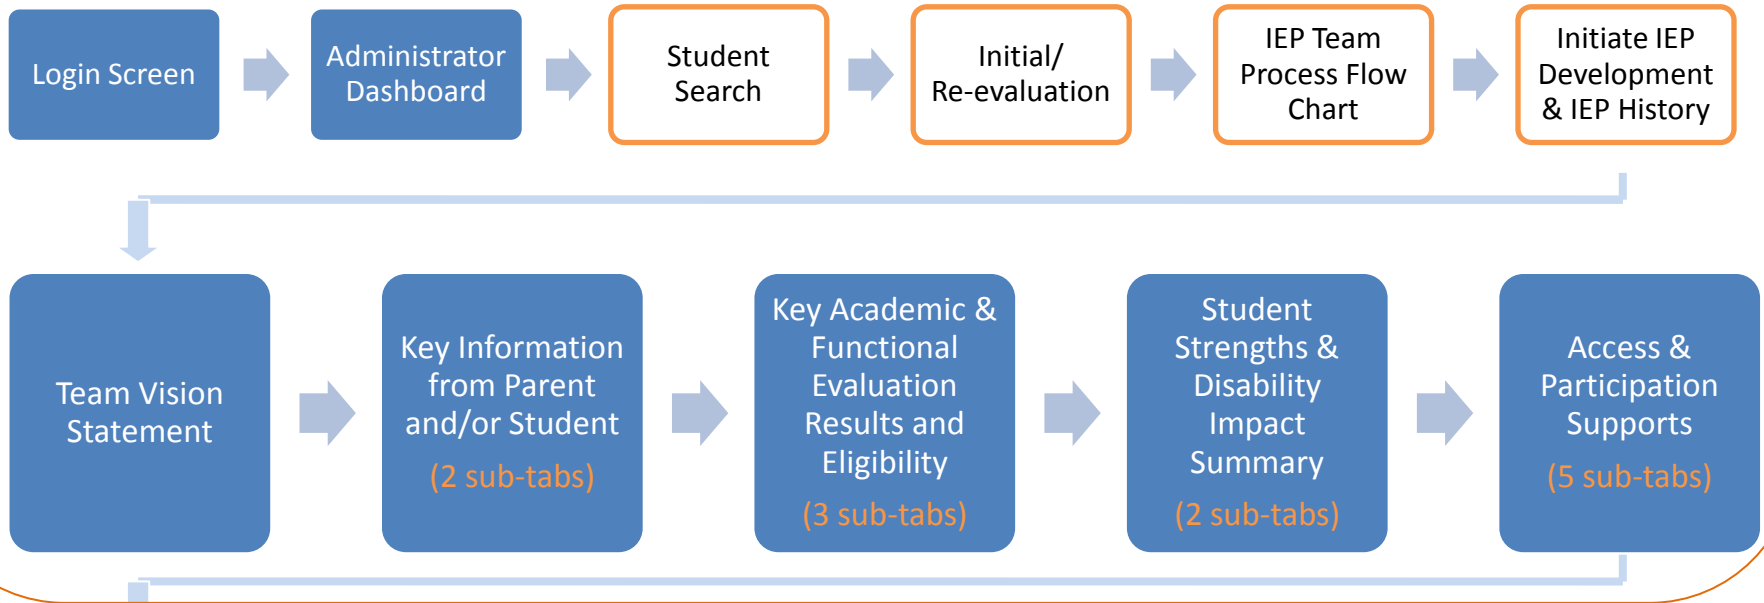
Login Screen

Administrator Dashboard

Student Search

Initial/ Re-evaluation

IEP Team Process Flow Chart

Initiate IEP Development & IEP History

Team Vision Statement

Key Information from Parent and/or Student

(2 sub-tabs)

Key Academic & Functional Evaluation Results and Eligibility

(3 sub-tabs)

Student Strengths & Disability Impact Summary

(2 sub-tabs)

Access & Participation Supports

(5 sub-tabs)